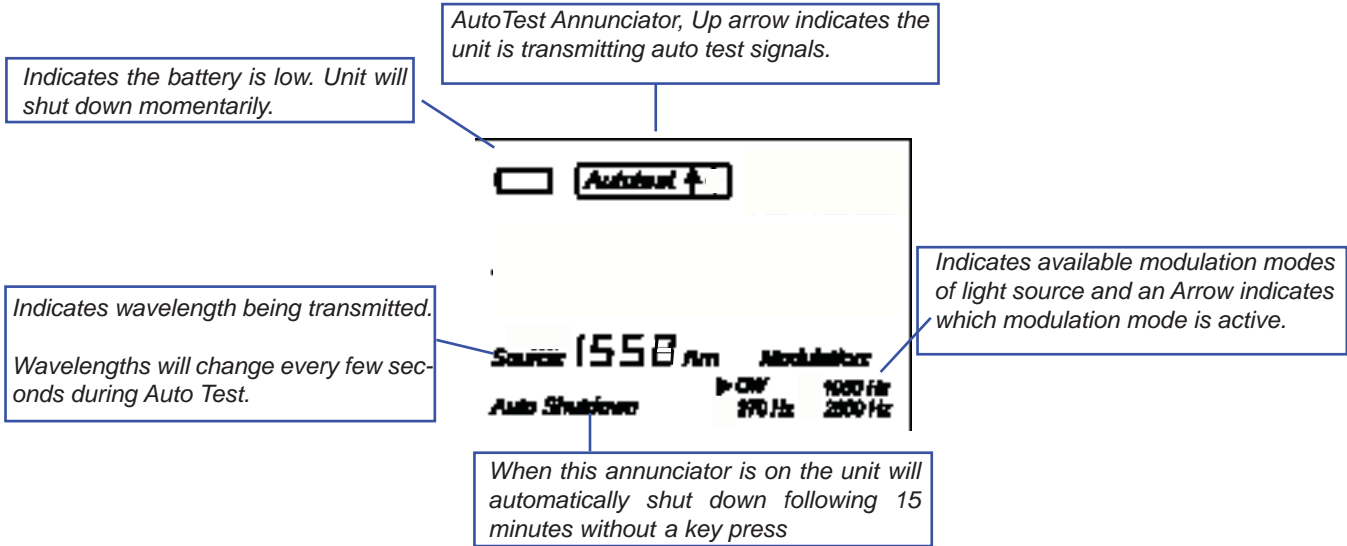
AutoTest Annunciator, Up arrow indicates the unit is transmitting auto test signals.

Indicates the battery is low. Unit will shut down momentarily.

Autotest

Indicates available modulation modes of light source and an Arrow indicates which modulation mode is active.

Indicates wavelength being transmitted.

Wavelengths will change every few seconds during Auto Test.

Source 1550 nm Modulation:

CW 1000 Hz
Auto Shutdown 270 Hz 2000 Hz

When this annunciator is on the unit will automatically shut down following 15 minutes without a key press